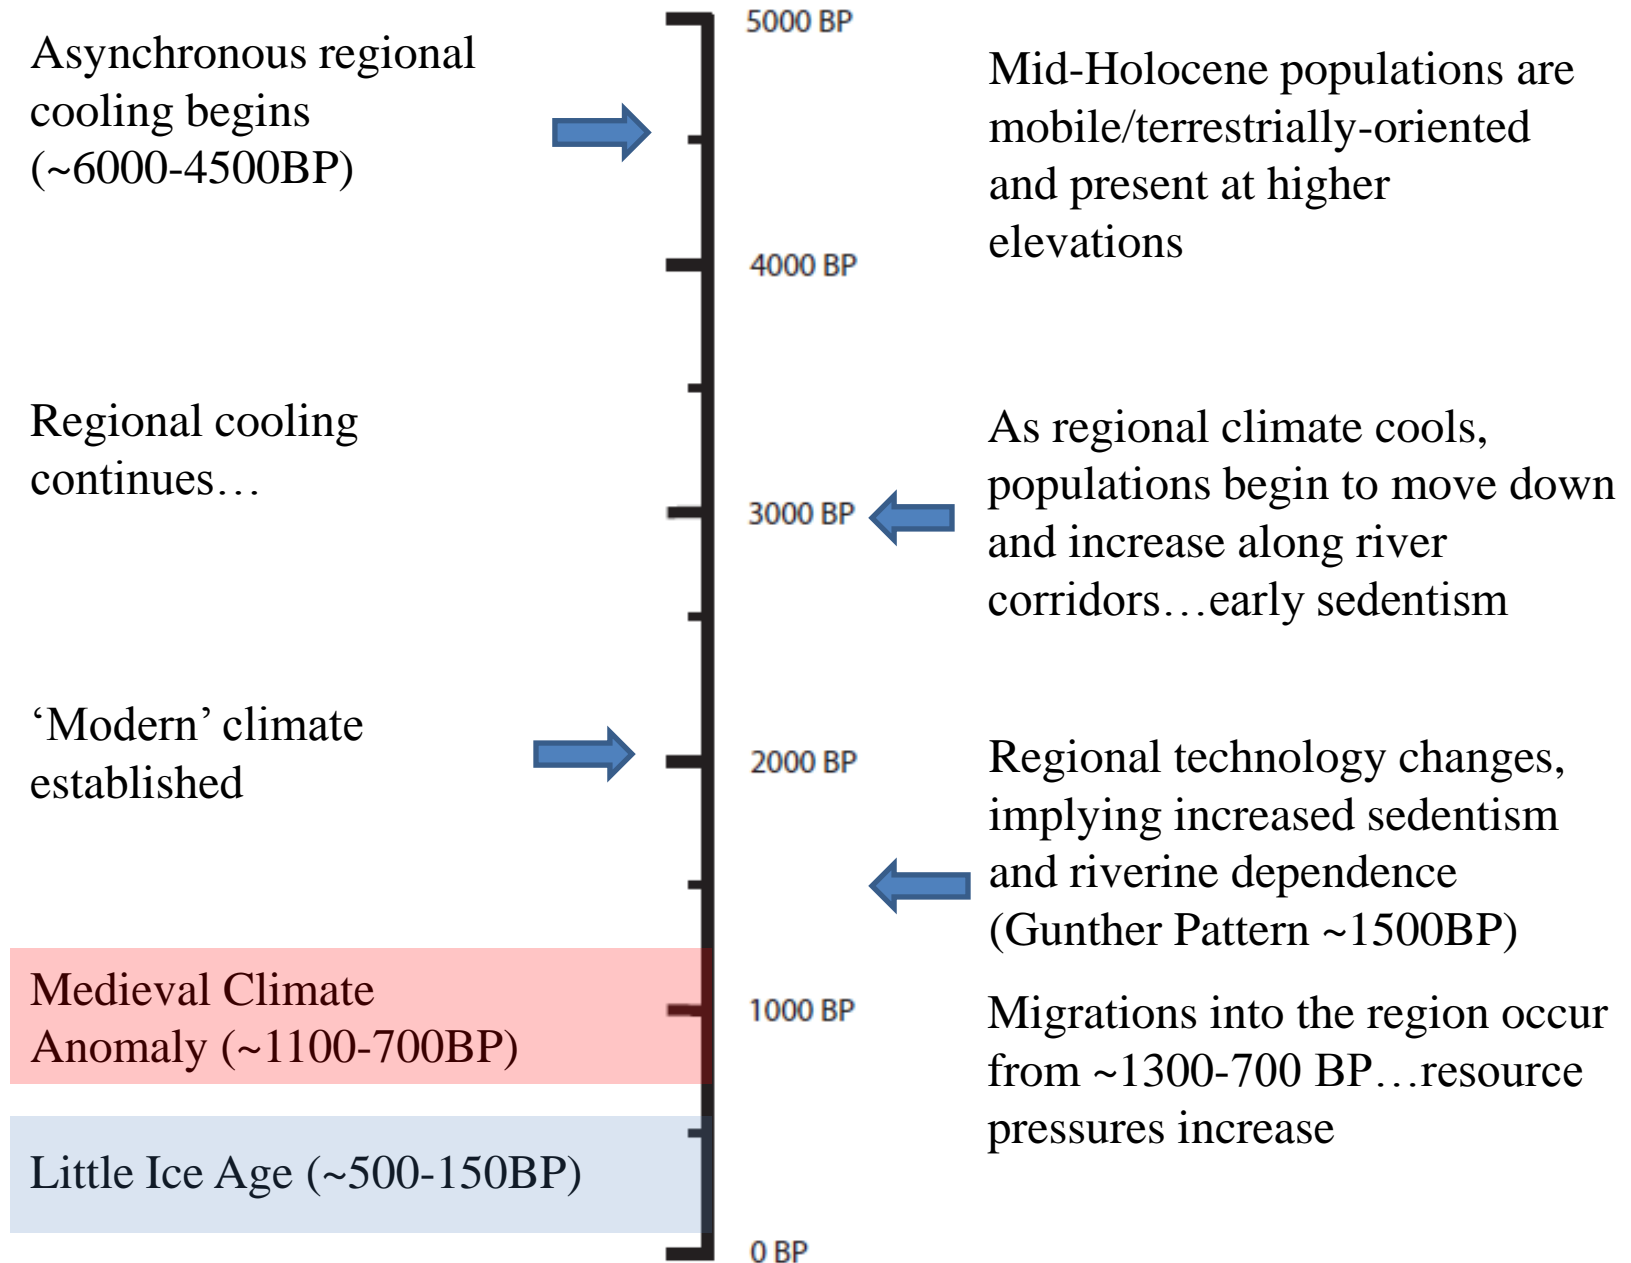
5000 BP

Asynchronous regional cooling begins (~6000-4500BP)

Mid-Holocene populations are mobile/terrestrially-oriented and present at higher elevations

4000 BP

Regional cooling continues…

As regional climate cools, populations begin to move down and increase along river corridors…early sedentism

3000 BP

‘Modern’ climate established

2000 BP

Regional technology changes, implying increased sedentism and riverine dependence (Gunther Pattern ~1500BP)

Medieval Climate Anomaly (~1100-700BP)

1000 BP

Migrations into the region occur from ~1300-700 BP…resource pressures increase

Little Ice Age (~500-150BP)

0 BP